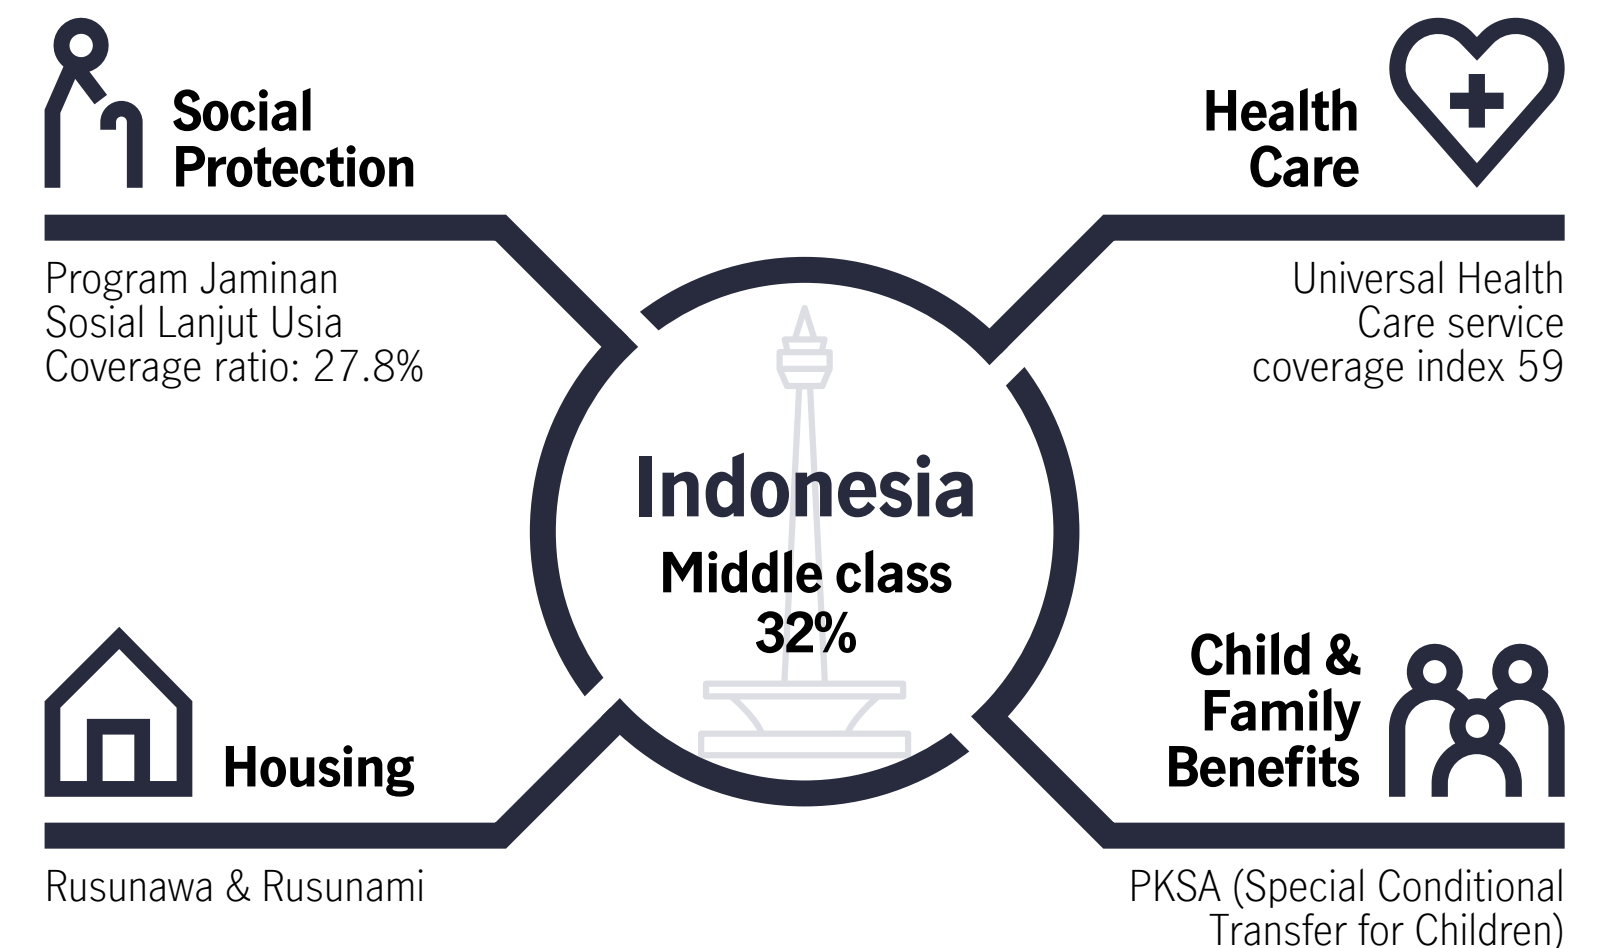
Social Protection

Program Jaminan Sosial Lanjut Usia Coverage ratio: 27.8%

Health Care

Universal Health Care service coverage index 59

Indonesia

Middle class 32%

Housing

Rusunawa & Rusunami

Child & Family Benefits

PKSA (Special Conditional Transfer for Children)